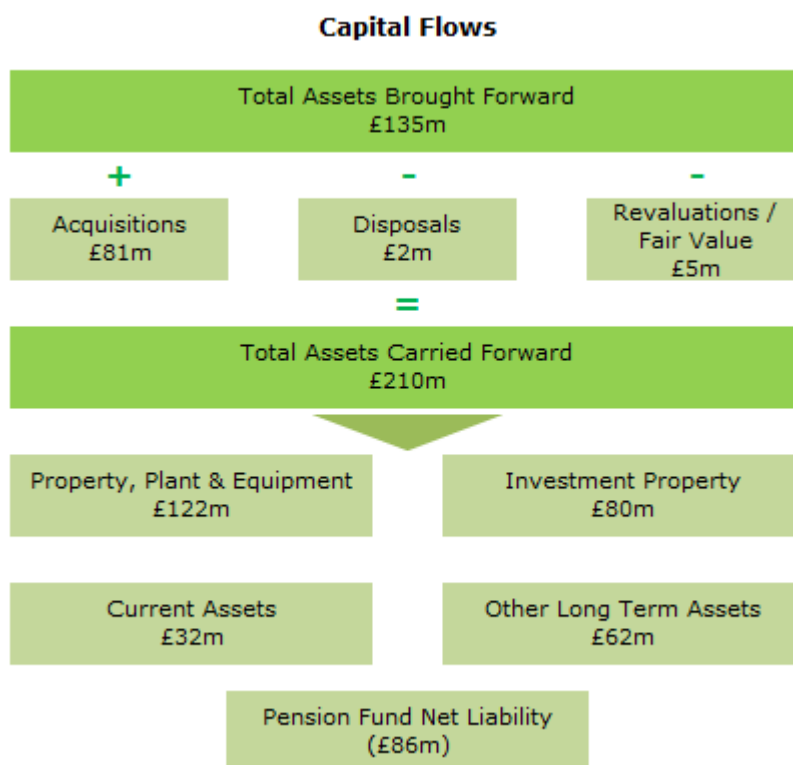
Capital Flows

Total Assets Brought Forward
£135m

+

-

-

Acquisitions
£81m

Disposals
£2m

Revaluations / Fair Value
£5m

=

Total Assets Carried Forward
£210m

Property, Plant & Equipment
£122m

Investment Property
£80m

Current Assets
£32m

Other Long Term Assets
£62m

Pension Fund Net Liability
(£86m)